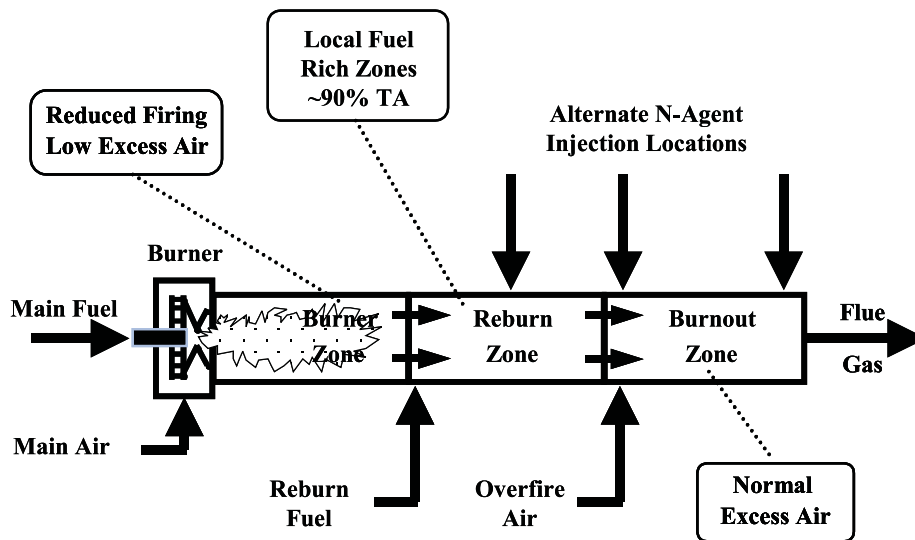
Local Fuel
Rich Zones
~90% TA

Reduced Firing
Low Excess Air

Alternate N-Agent
Injection Locations

Burner

Main Fuel

Burner
Zone

Reburn
Zone

Burnout
Zone

Flue
Gas

Main Air

Reburn
Fuel

Overfire
Air

Normal
Excess Air